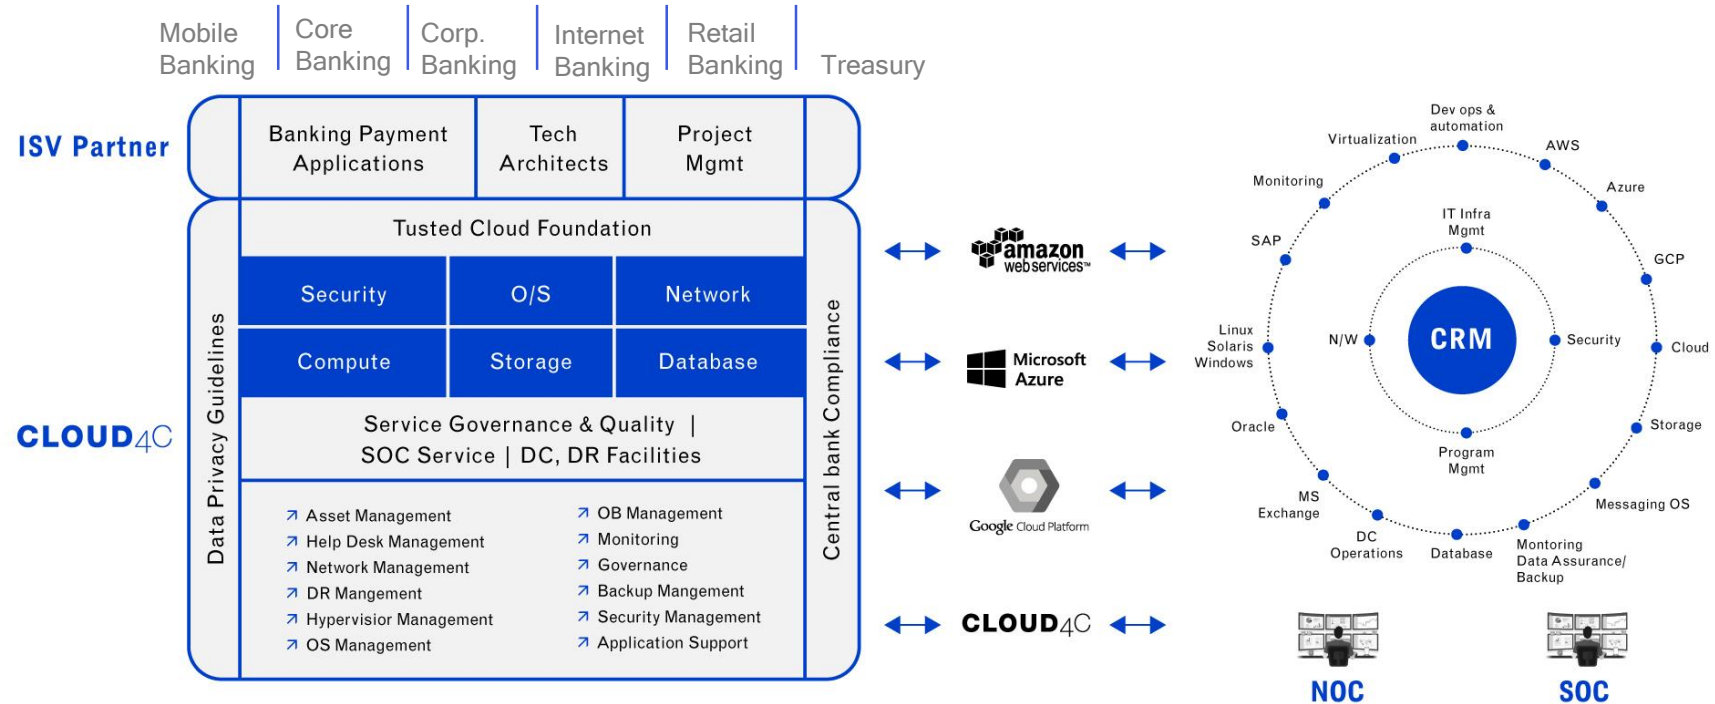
Mobile Banking | Core Banking | Corp. Banking | Internet Banking | Retail Banking | Treasury

ISV Partner

Banking Payment Applications

Tech Architects

Project Mgmt

CLOUD4C

Data Privacy Guidelines

Tusted Cloud Foundation

Security

O/S

Network

Compute

Storage

Database

Service Governance & Quality | SOC Service | DC, DR Facilities

Asset Management
Help Desk Management
Network Management
DR Mangement
Hypervisior Management
OS Management

OB Management
Monitoring
Governance
Backup Mangement
Security Management
Application Support

Central bank Compliance

amazon web services

Microsoft Azure

Google Cloud Platform

CLOUD4C

Dev ops & automation
AWS
Azure
GCP
Cloud
Storage
Messaging OS
Montoring Data Assurance/ Backup
Database
DC Operations
MS Exchange
Oracle
Linux Solaris Windows
SAP
Monitoring
Virtualization

IT Infra Mgmt
N/W
CRM
Security
Program Mgmt

NOC

SOC